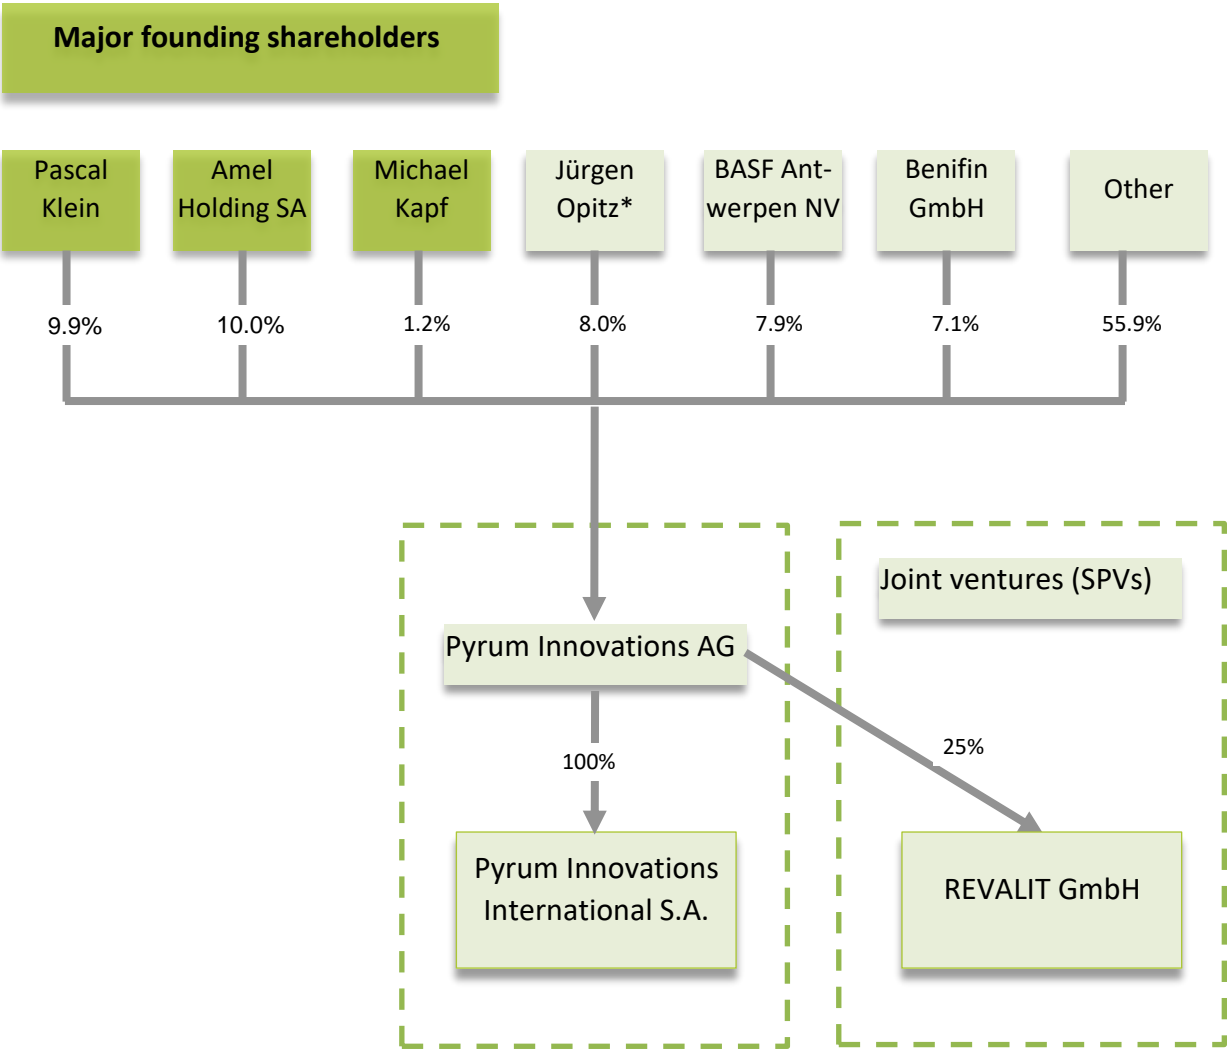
Major founding shareholders

Pascal Klein

Amel Holding SA

Michael Kapf

Jürgen Opitz*

BASF Antwerpen NV

Benifin GmbH

Other

9.9%

10.0%

1.2%

8.0%

7.9%

7.1%

55.9%

Joint ventures (SPVs)

Pyrum Innovations AG

100%

25%

Pyrum Innovations International S.A.

REVALIT GmbH